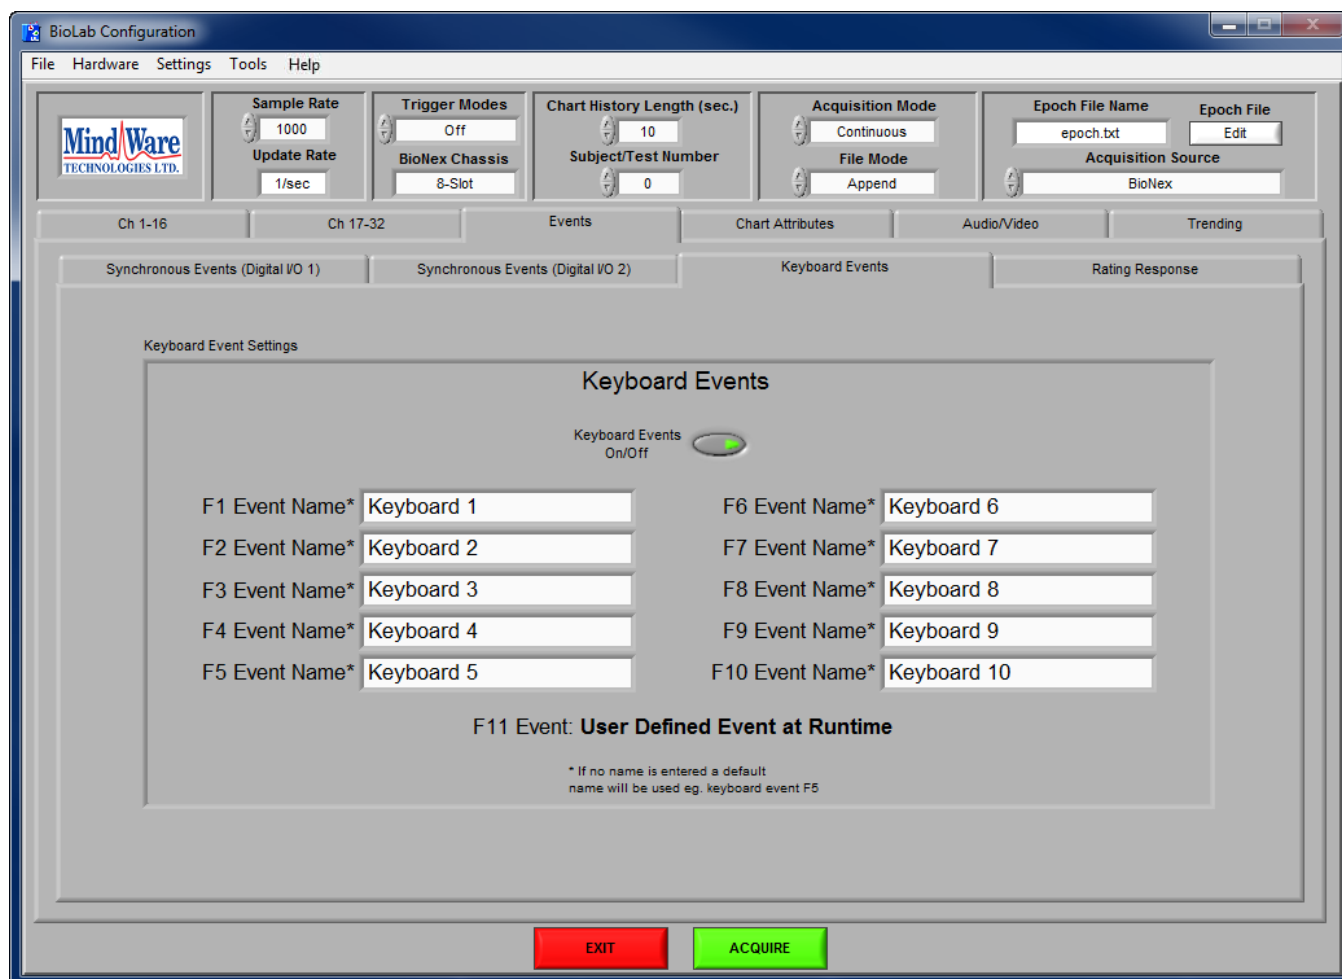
BioLab Configuration

File Hardware Settings Tools Help

MindWare TECHNOLOGIES LTD.

Sample Rate
1000
Update Rate
1/sec

Trigger Modes
Off
BioNex Chassis
8-Slot

Chart History Length (sec.)
10
Subject/Test Number
0

Acquisition Mode
Continuous
File Mode
Append

Epoch File Name
epoch.txt
Epoch File
Edit
Acquisition Source
BioNex

Ch 1-16 Ch 17-32 Events Chart Attributes Audio/Video Trending

Synchronous Events (Digital I/O 1) Synchronous Events (Digital I/O 2) Keyboard Events Rating Response

Keyboard Event Settings

Keyboard Events

Keyboard Events On/Off

F1 Event Name* Keyboard 1
F2 Event Name* Keyboard 2
F3 Event Name* Keyboard 3
F4 Event Name* Keyboard 4
F5 Event Name* Keyboard 5

F6 Event Name* Keyboard 6
F7 Event Name* Keyboard 7
F8 Event Name* Keyboard 8
F9 Event Name* Keyboard 9
F10 Event Name* Keyboard 10

F11 Event: User Defined Event at Runtime

* If no name is entered a default name will be used eg. keyboard event F5

EXIT ACQUIRE